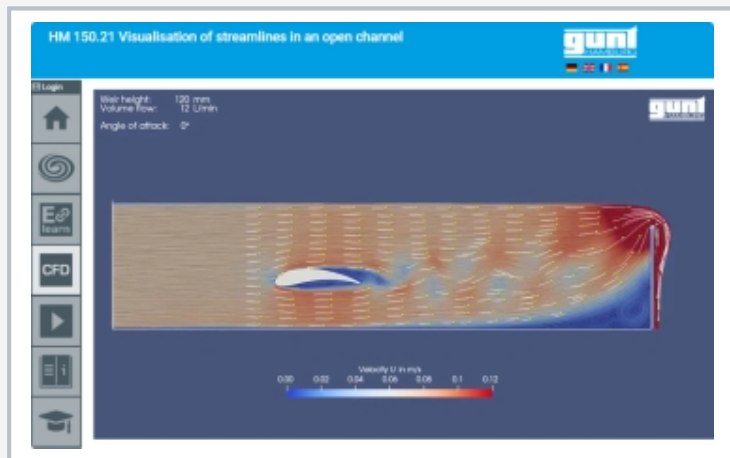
HM 150.21 Visualisation of streamlines in an open channel

gunt
HAMBURG

Login

E learn

CFD

Weir height: 120 mm
Volume flow: 12 L/min

Angle of attack: 0°

gunt
HAMBURG

Velocity U in m/s
0.00 0.02 0.04 0.06 0.08 0.1 0.12